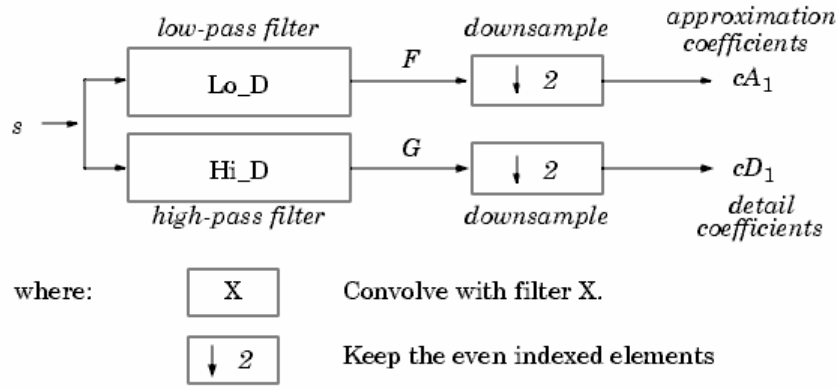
low-pass filter

downsample

approximation coefficients

$s$

Lo_D

$F$

$\downarrow 2$

$cA_1$

Hi_D

$G$

$\downarrow 2$

$cD_1$

high-pass filter

downsample

detail coefficients

where:

X

Convolve with filter X.

$\downarrow 2$

Keep the even indexed elements